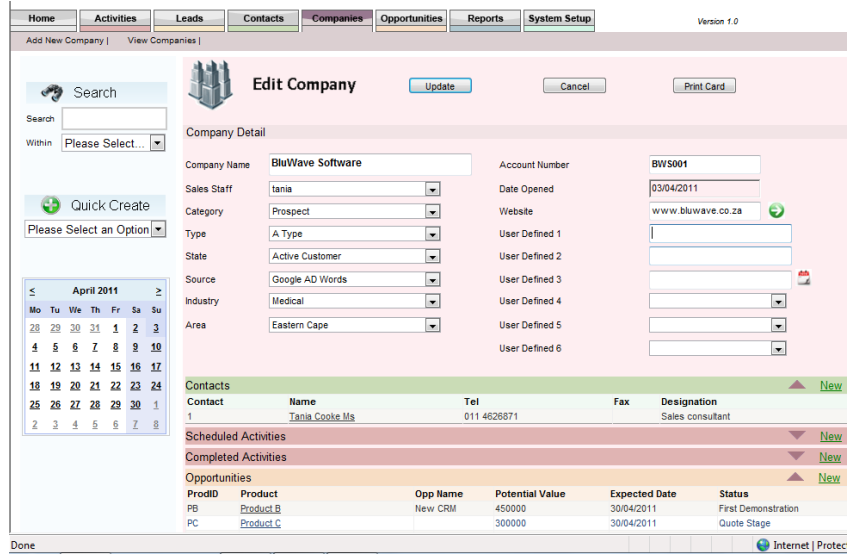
Home | Activities | Leads | Contacts | Companies | Opportunities | Reports | System Setup

Version 1.0

Add New Company | View Companies |

Search

Search

Within Please Select...

Quick Create

Please Select an Option

< April 2011 >

| Mo | Tu | We | Th | Fr | Sa | Su |
|---|---|---|---|---|---|---|
| 28 | 29 | 30 | 31 | 1 | 2 | 3 |
| 4 | 5 | 6 | 7 | 8 | 9 | 10 |
| 11 | 12 | 13 | 14 | 15 | 16 | 17 |
| 18 | 19 | 20 | 21 | 22 | 23 | 24 |
| 25 | 26 | 27 | 28 | 29 | 30 | 1 |
| 2 | 3 | 4 | 5 | 6 | 7 | 8 |

Edit Company

Update Cancel Print Card

Company Detail

Company Name BluWave Software
Sales Staff tania
Category Prospect
Type A Type
State Active Customer
Source Google AD Words
Industry Medical
Area Eastern Cape

Account Number BWS001
Date Opened 03/04/2011
Website www.bluwave.co.za
User Defined 1
User Defined 2
User Defined 3
User Defined 4
User Defined 5
User Defined 6

Contacts New

| Contact | Name | Tel | Fax | Designation |
|---|---|---|---|---|
| 1 | Tania Cooke Ms | 011 4626871 | | Sales consultant |

Scheduled Activities New

Completed Activities New

Opportunities New

| ProdID | Product | Opp Name | Potential Value | Expected Date | Status |
|---|---|---|---|---|---|
| PB | Product B | New CRM | 450000 | 30/04/2011 | First Demonstration |
| PC | Product C | | 300000 | 30/04/2011 | Quote Stage |

Done

Internet | Protec